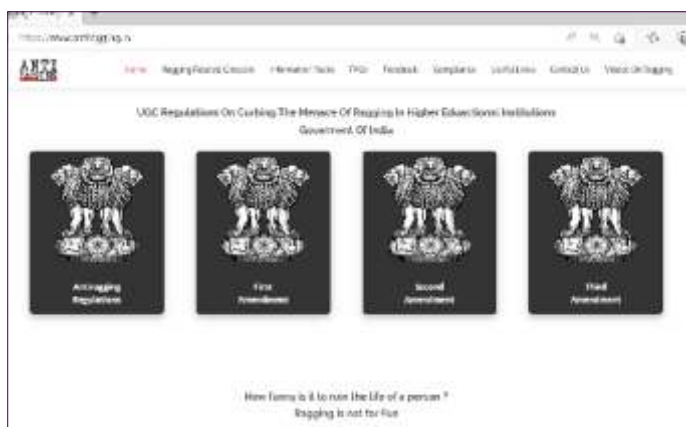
https://www.antiragging.in

ANTI RAGGING

Home Ragging Related Circulars Information Tools FAQs Feedback Compliance Useful Links Contact Us Videos On Ragging

UGC Regulations On Curbing The Menace Of Ragging In Higher Educational Institutions
Government Of India

Anti-ragging Regulations

First Amendment

Second Amendment

Third Amendment

How funny is it to ruin the life of a person ?
Ragging is not for Fun